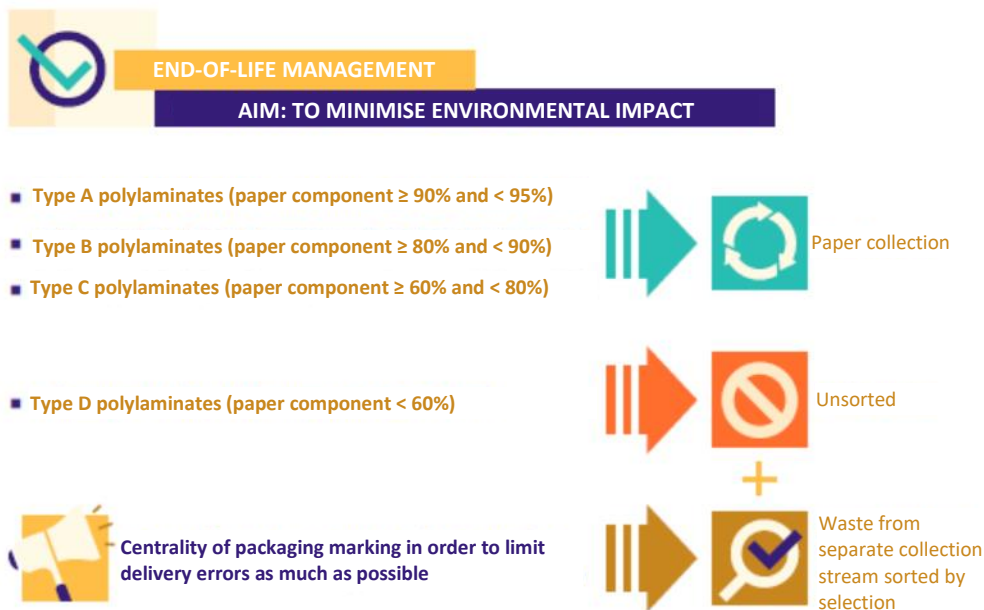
END-OF-LIFE MANAGEMENT

AIM: TO MINIMISE ENVIRONMENTAL IMPACT

Type A polylaminates (paper component ≥ 90% and < 95%)

Type B polylaminates (paper component ≥ 80% and < 90%)

Type C polylaminates (paper component ≥ 60% and < 80%)

Paper collection

Type D polylaminates (paper component < 60%)

Unsorted

+

Centrality of packaging marking in order to limit delivery errors as much as possible

Waste from separate collection stream sorted by selection